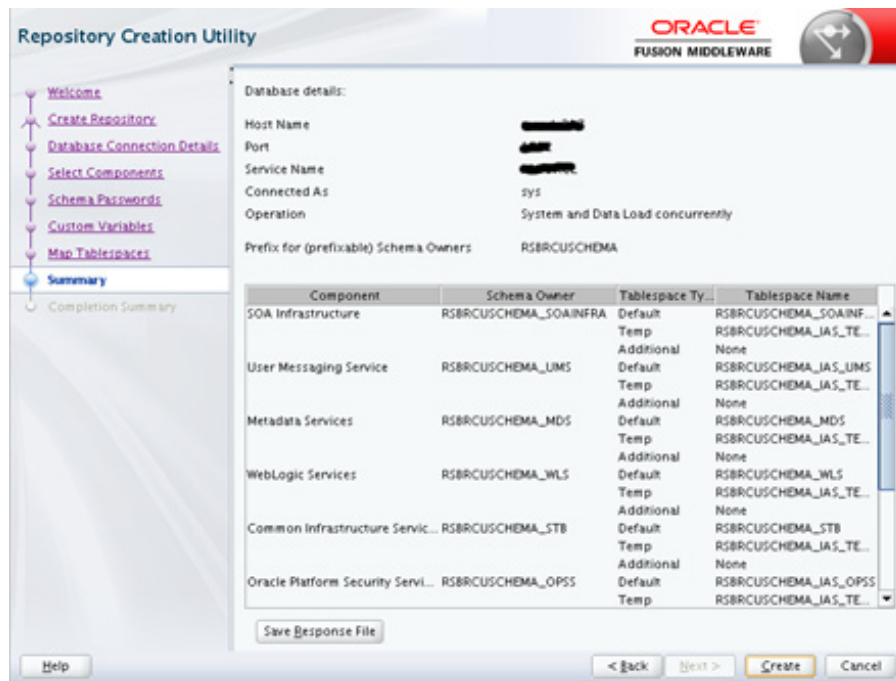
Repository Creation Utility

ORACLE
FUSION MIDDLEWARE

Welcome
Create Repository
Database Connection Details
Select Components
Schema Passwords
Custom Variables
Map Tablespaces
Summary
Completion Summary

Database details:

Host Name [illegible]
Port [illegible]
Service Name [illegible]
Connected As sys
Operation System and Data Load concurrently

Prefix for (prefixable) Schema Owners RSBRCUSCHEMA

| Component | Schema Owner | Tablespace Ty... | Tablespace Name |
|---|---|---|---|
| SOA Infrastructure | RSBRCUSCHEMA_SOAINFRA | Default | RSBRCUSCHEMA_SOAINF... |
| | | Temp | RSBRCUSCHEMA_IAS_TE... |
| | | Additional | None |
| User Messaging Service | RSBRCUSCHEMA_UMS | Default | RSBRCUSCHEMA_IAS_UMS |
| | | Temp | RSBRCUSCHEMA_IAS_TE... |
| | | Additional | None |
| Metadata Services | RSBRCUSCHEMA_MDS | Default | RSBRCUSCHEMA_MDS |
| | | Temp | RSBRCUSCHEMA_IAS_TE... |
| | | Additional | None |
| WebLogic Services | RSBRCUSCHEMA_WLS | Default | RSBRCUSCHEMA_WLS |
| | | Temp | RSBRCUSCHEMA_IAS_TE... |
| | | Additional | None |
| Common Infrastructure Servic... | RSBRCUSCHEMA_STB | Default | RSBRCUSCHEMA_STB |
| | | Temp | RSBRCUSCHEMA_IAS_TE... |
| | | Additional | None |
| Oracle Platform Security Servi... | RSBRCUSCHEMA_OPSS | Default | RSBRCUSCHEMA_IAS_OPSS |
| | | Temp | RSBRCUSCHEMA_IAS_TE... |

Save Response File

Help
< Back Next > Create Cancel